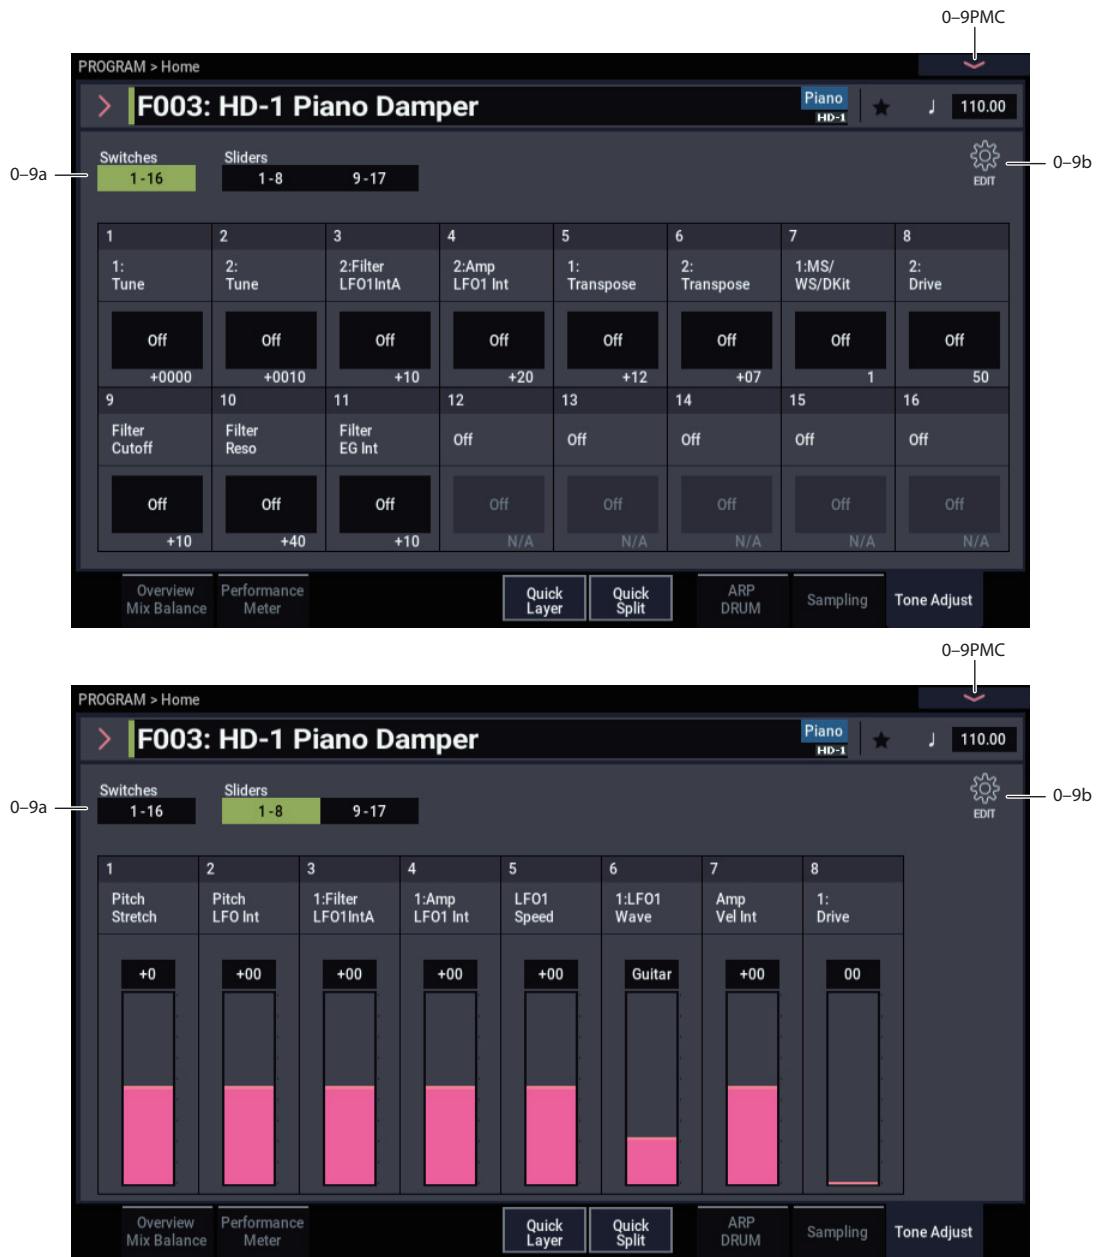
0–9PMC

PROGRAM > Home

F003: HD-1 Piano Damper

Piano
HD-1

♩ 110.00

0–9a

Switches
1-16

Sliders
1-8 9-17

EDIT

0–9b

| 1 | 2 | 3 | 4 | 5 | 6 | 7 | 8 |
|---|---|---|---|---|---|---|---|
| 1: Tune | 2: Tune | 2:Filter LFO1IntA | 2:Amp LFO1 Int | 1: Transpose | 2: Transpose | 1:MS/ WS/DKit | 2: Drive |
| Off +0000 | Off +0010 | Off +10 | Off +20 | Off +12 | Off +07 | Off 1 | Off 50 |

| 9 | 10 | 11 | 12 | 13 | 14 | 15 | 16 |
|---|---|---|---|---|---|---|---|
| Filter Cutoff | Filter Reso | Filter EG Int | Off | Off | Off | Off | Off |
| Off +10 | Off +40 | Off +10 | Off N/A | Off N/A | Off N/A | Off N/A | Off N/A |

Overview Mix Balance | Performance Meter | Quick Layer | Quick Split | ARP DRUM | Sampling | Tone Adjust

0–9PMC

PROGRAM > Home

F003: HD-1 Piano Damper

Piano
HD-1

♩ 110.00

0–9a

Switches
1-16

Sliders
1-8 9-17

EDIT

0–9b

| 1 | 2 | 3 | 4 | 5 | 6 | 7 | 8 |
|---|---|---|---|---|---|---|---|
| Pitch Stretch | Pitch LFO Int | 1:Filter LFO1IntA | 1:Amp LFO1 Int | LFO1 Speed | 1:LFO1 Wave | Amp Vel Int | 1: Drive |
| +0 | +00 | +00 | +00 | +00 | Guitar | +00 | 00 |

Overview Mix Balance | Performance Meter | Quick Layer | Quick Split | ARP DRUM | Sampling | Tone Adjust